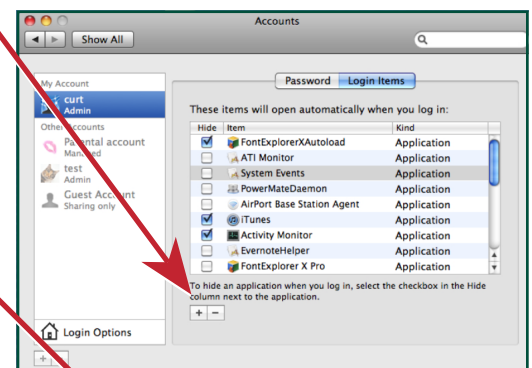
Accounts

Show All

My Account
curt
Admin
Other Accounts
Parental account
Managed
test
Admin
Guest Account
Sharing only

Login Options

+

Password | Login Items

These items will open automatically when you log in:

| Hide | Item | Kind |
|---|---|---|
| ☑ | FontExplorerXAutoload | Application |
| ☐ | ATI Monitor | Application |
| ☐ | System Events | Application |
| ☐ | PowerMateDaemon | Application |
| ☐ | AirPort Base Station Agent | Application |
| ☑ | iTunes | Application |
| ☑ | Activity Monitor | Application |
| ☐ | EvernoteHelper | Application |
| ☐ | FontExplorer X Pro | Application |

To hide an application when you log in, select the checkbox in the Hide column next to the application.

+ −